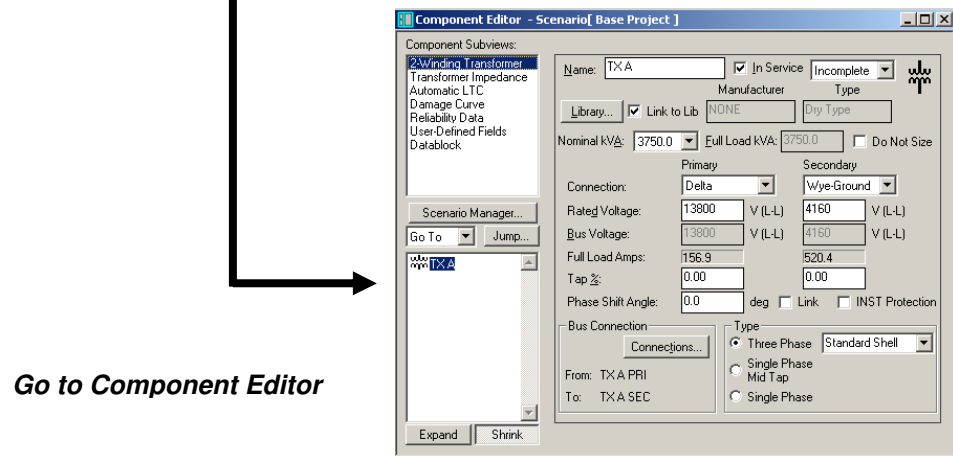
Component Editor - Scenario[ Base Project ]

Component Subviews:
2-Winding Transformer
Transformer Impedance
Automatic LTC
Damage Curve
Reliability Data
User-Defined Fields
Datablock

Scenario Manager...
Go To
Jump...
TX A

Expand
Shrink

Name: TX A
In Service
Incomplete
Manufacturer
Type
Library...
Link to Lib
NONE
Dry Type
Nominal kVA: 3750.0
Full Load kVA: 3750.0
Do Not Size

| | Primary | | Secondary | |
|---|---|---|---|---|
| Connection: | Delta | | Wye-Ground | |
| Rated Voltage: | 13800 | V (L-L) | 4160 | V (L-L) |
| Bus Voltage: | 13800 | V (L-L) | 4160 | V (L-L) |
| Full Load Amps: | 156.9 | | 520.4 | |
| Tap %: | 0.00 | | 0.00 | |

Phase Shift Angle: 0.0 deg Link INST Protection

Bus Connection
Connections...
From: TX A PRI
To: TX A SEC

Type
Three Phase
Standard Shell
Single Phase Mid Tap
Single Phase

Go to Component Editor